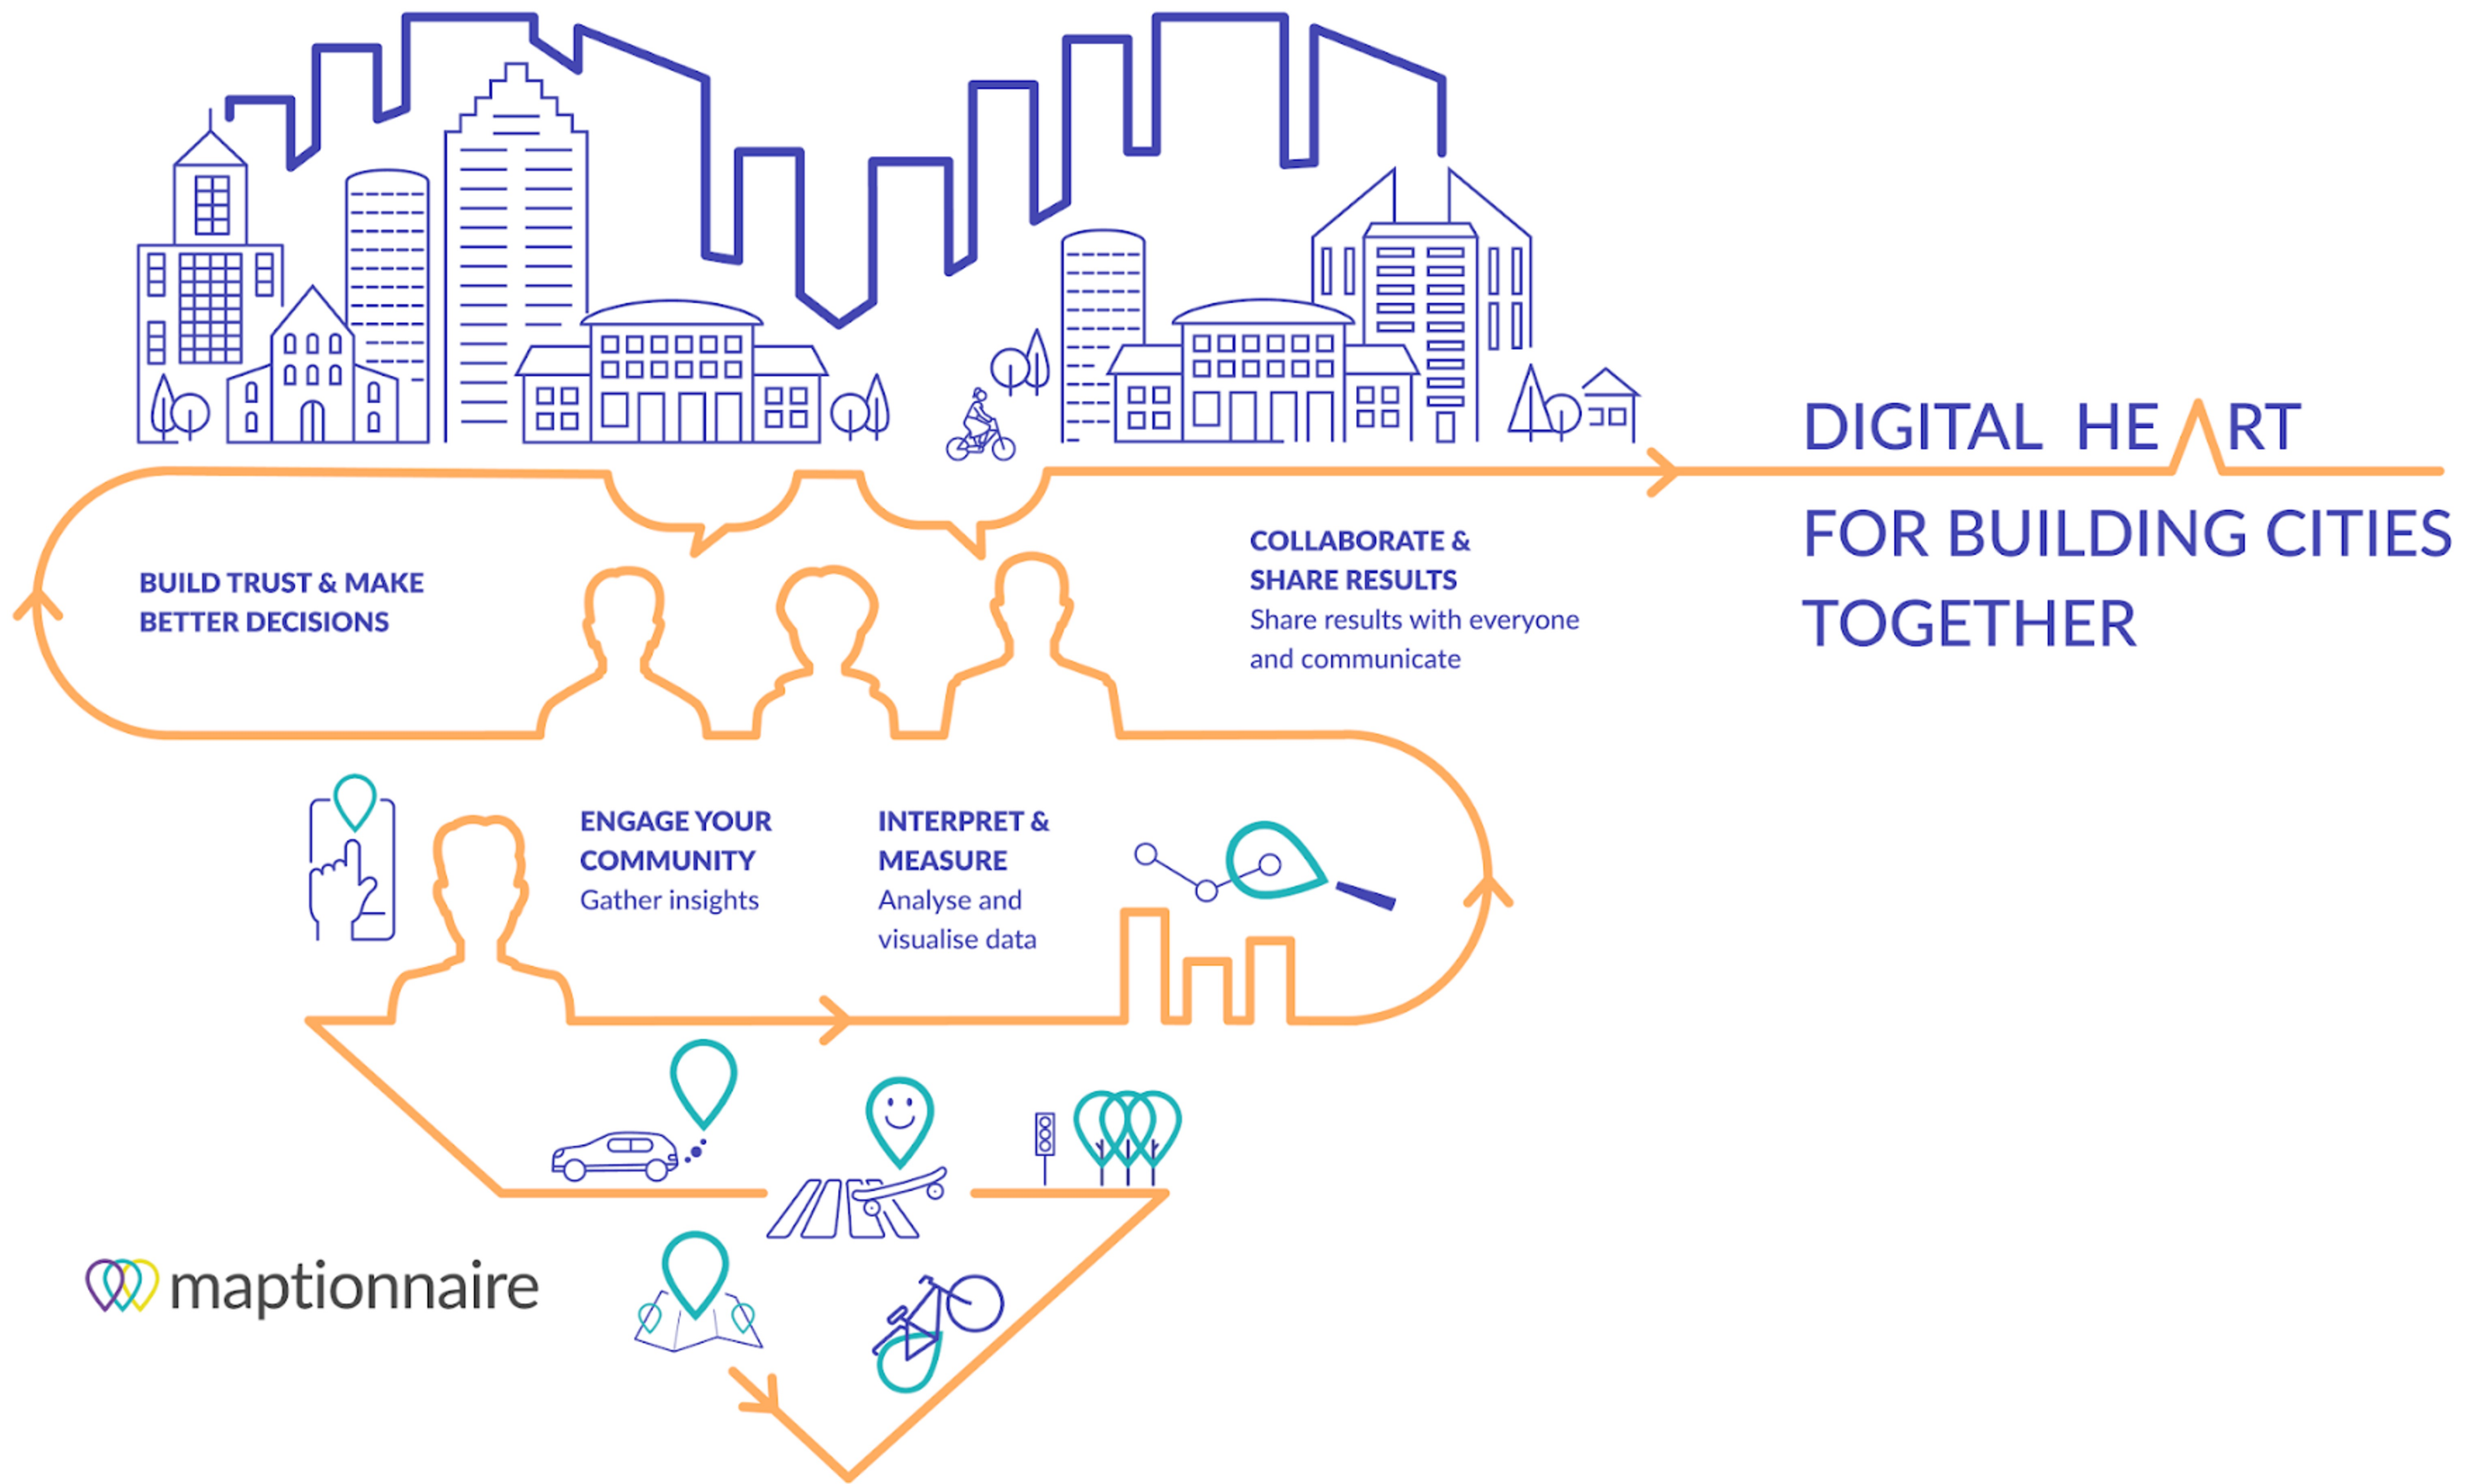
DIGITAL HEART
FOR BUILDING CITIES TOGETHER

BUILD TRUST & MAKE BETTER DECISIONS

COLLABORATE & SHARE RESULTS
Share results with everyone and communicate

ENGAGE YOUR COMMUNITY
Gather insights

INTERPRET & MEASURE
Analyse and visualise data

maptionnaire